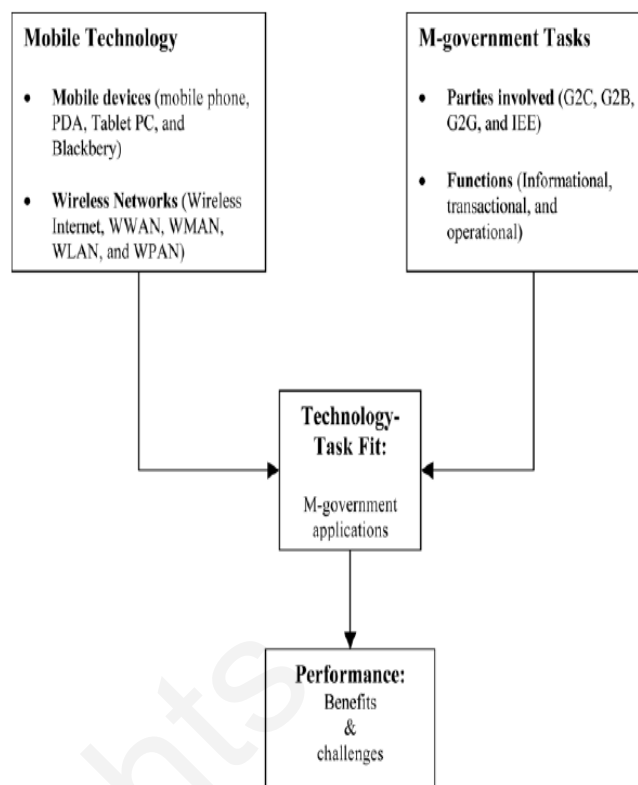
**Mobile Technology**

- **Mobile devices** (mobile phone, PDA, Tablet PC, and Blackbery)
- **Wireless Networks** (Wireless Internet, WWAN, WMAN, WLAN, and WPAN)

**M-government Tasks**

- **Parties involved** (G2C, G2B, G2G, and IEE)
- **Functions** (Informational, transactional, and operational)

**Technology-Task Fit:**

M-government applications

**Performance:**
Benefits
&
challenges